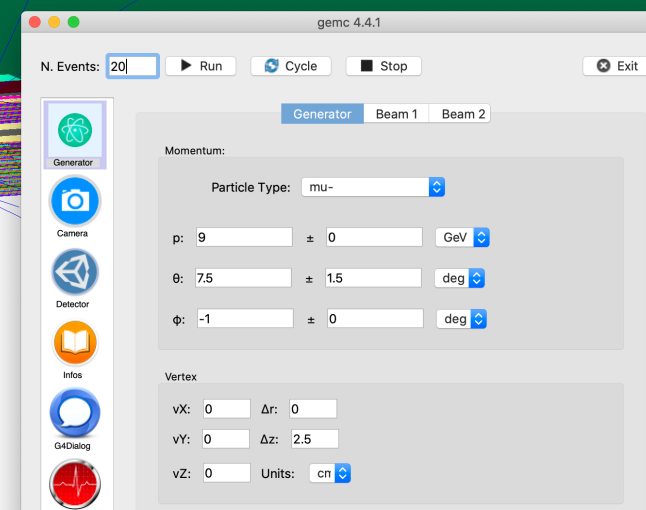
gemc 4.4.1

N. Events: 20 Run Cycle Stop Exit

Generator
Camera
Detector
Infos
G4Dialog

Generator | Beam 1 | Beam 2

Momentum:

Particle Type: mu-

p: 9 ± 0 GeV

θ: 7.5 ± 1.5 deg

ϕ: -1 ± 0 deg

Vertex

vX: 0 Δr: 0

vY: 0 Δz: 2.5

vZ: 0 Units: cm